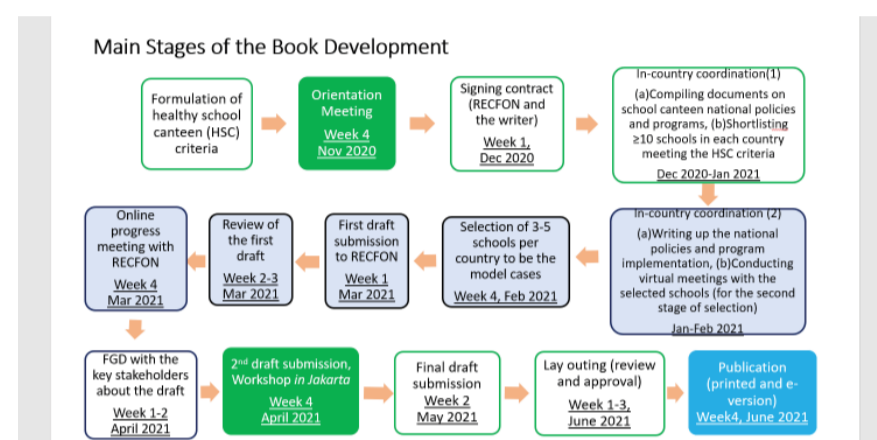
Main Stages of the Book Development

Formulation of healthy school canteen (HSC) criteria

Orientation Meeting
Week 4
Nov 2020

Signing contract (RECFON and the writer)
Week 1, Dec 2020

In-country coordination(1)
(a)Compiling documents on school canteen national policies and programs, (b)Shortlisting ≥10 schools in each country meeting the HSC criteria
Dec 2020-Jan 2021

In-country coordination (2)
(a)Writing up the national policies and program implementation, (b)Conducting virtual meetings with the selected schools (for the second stage of selection)
Jan-Feb 2021

Selection of 3-5 schools per country to be the model cases
Week 4, Feb 2021

First draft submission to RECFON
Week 1
Mar 2021

Review of the first draft
Week 2-3
Mar 2021

Online progress meeting with RECFON
Week 4
Mar 2021

FGD with the key stakeholders about the draft
Week 1-2
April 2021

2nd draft submission, Workshop in Jakarta
Week 4
April 2021

Final draft submission
Week 2
May 2021

Lay outing (review and approval)
Week 1-3,
June 2021

Publication (printed and e-version)
Week4, June 2021